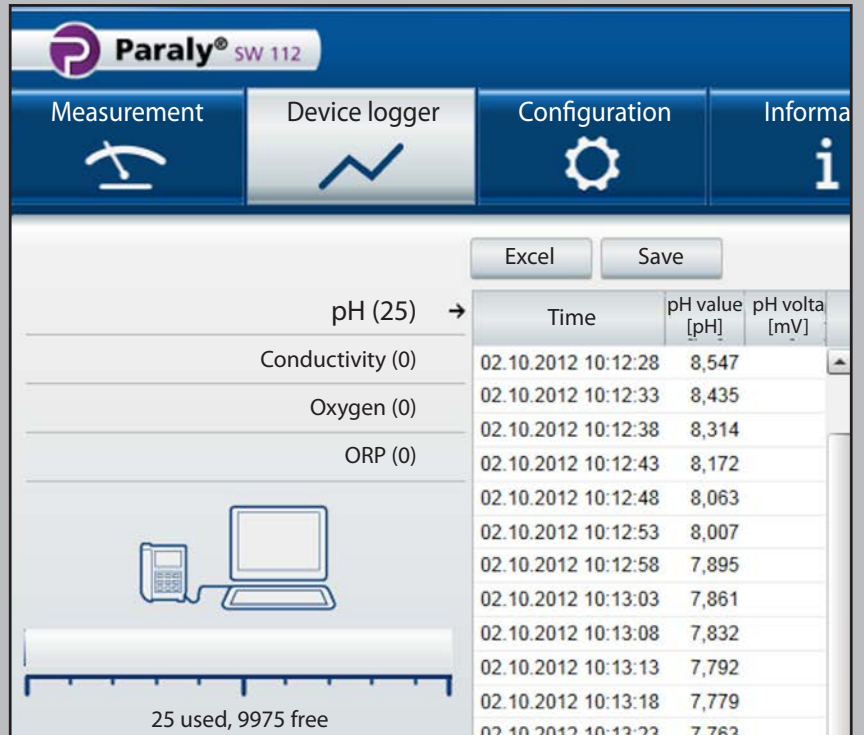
Paraly® SW 112

Measurement

Device logger

Configuration

Informa

Excel

Save

pH (25) →

Conductivity (0)

Oxygen (0)

ORP (0)

25 used, 9975 free

| Time | pH value [pH] | pH volta [mV] |
|---|---|---|
| 02.10.2012 10:12:28 | 8,547 | |
| 02.10.2012 10:12:33 | 8,435 | |
| 02.10.2012 10:12:38 | 8,314 | |
| 02.10.2012 10:12:43 | 8,172 | |
| 02.10.2012 10:12:48 | 8,063 | |
| 02.10.2012 10:12:53 | 8,007 | |
| 02.10.2012 10:12:58 | 7,895 | |
| 02.10.2012 10:13:03 | 7,861 | |
| 02.10.2012 10:13:08 | 7,832 | |
| 02.10.2012 10:13:13 | 7,792 | |
| 02.10.2012 10:13:18 | 7,779 | |
| 02.10.2012 10:13:23 | 7,763 | |